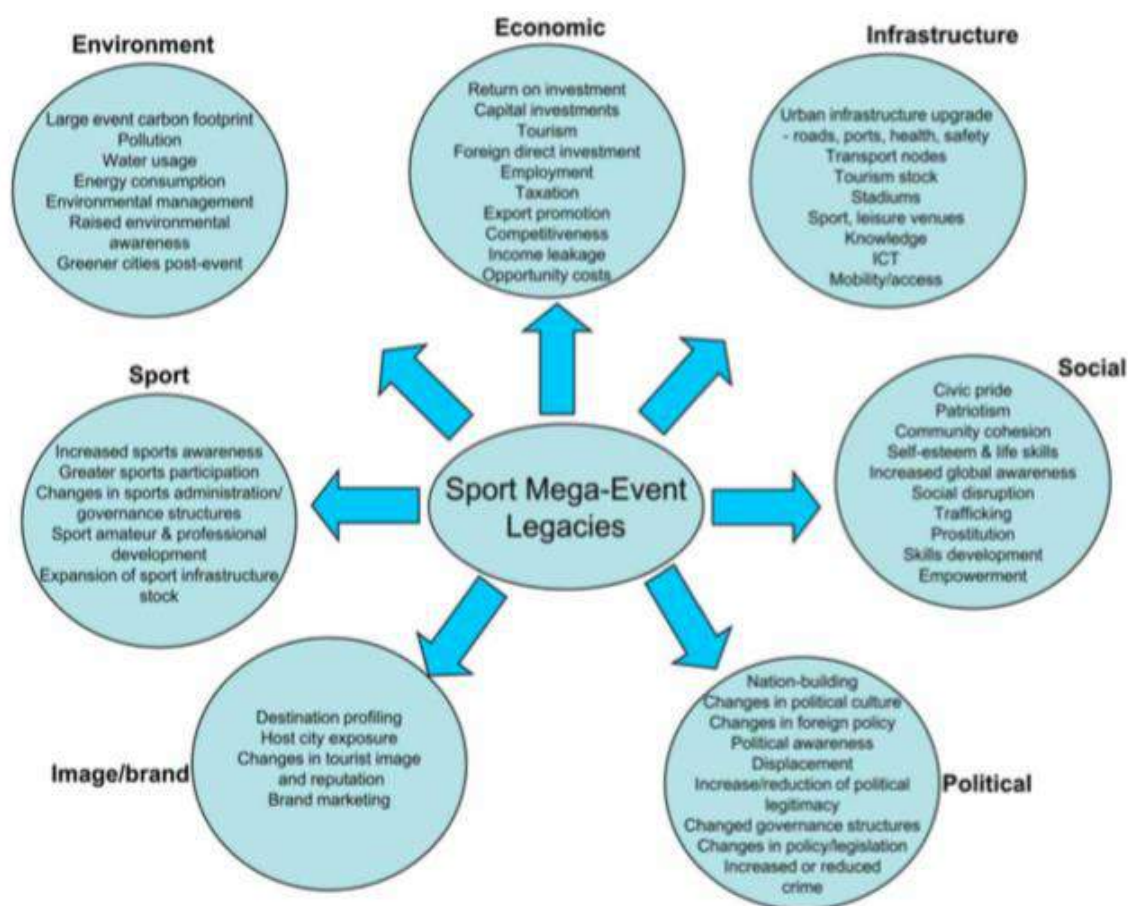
Environment

Large event carbon footprint
Pollution
Water usage
Energy consumption
Environmental management
Raised environmental awareness
Greener cities post-event

Economic

Return on investment
Capital investments
Tourism
Foreign direct investment
Employment
Taxation
Export promotion
Competitiveness
Income leakage
Opportunity costs

Infrastructure

Urban infrastructure upgrade - roads, ports, health, safety
Transport nodes
Tourism stock
Stadiums
Sport, leisure venues
Knowledge
ICT
Mobility/access

Sport

Increased sports awareness
Greater sports participation
Changes in sports administration/ governance structures
Sport amateur & professional development
Expansion of sport infrastructure stock

Sport Mega-Event Legacies

Social

Civic pride
Patriotism
Community cohesion
Self-esteem & life skills
Increased global awareness
Social disruption
Trafficking
Prostitution
Skills development
Empowerment

Image/brand

Destination profiling
Host city exposure
Changes in tourist image and reputation
Brand marketing

Political

Nation-building
Changes in political culture
Changes in foreign policy
Political awareness
Displacement
Increase/reduction of political legitimacy
Changed governance structures
Changes in policy/legislation
Increased or reduced crime